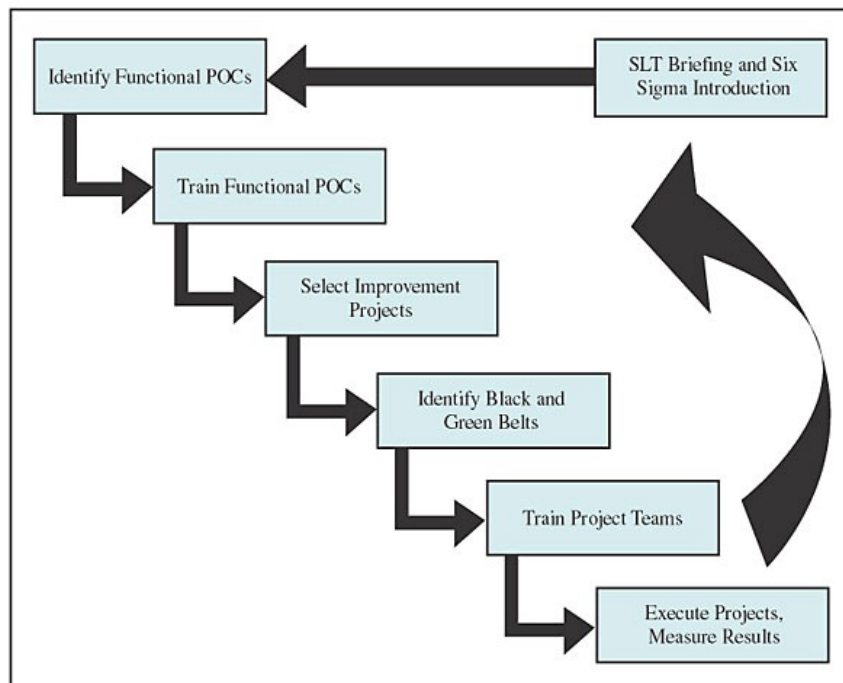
SLT Briefing and Six Sigma Introduction

Identify Functional POCs

Train Functional POCs

Select Improvement Projects

Identify Black and Green Belts

Train Project Teams

Execute Projects, Measure Results